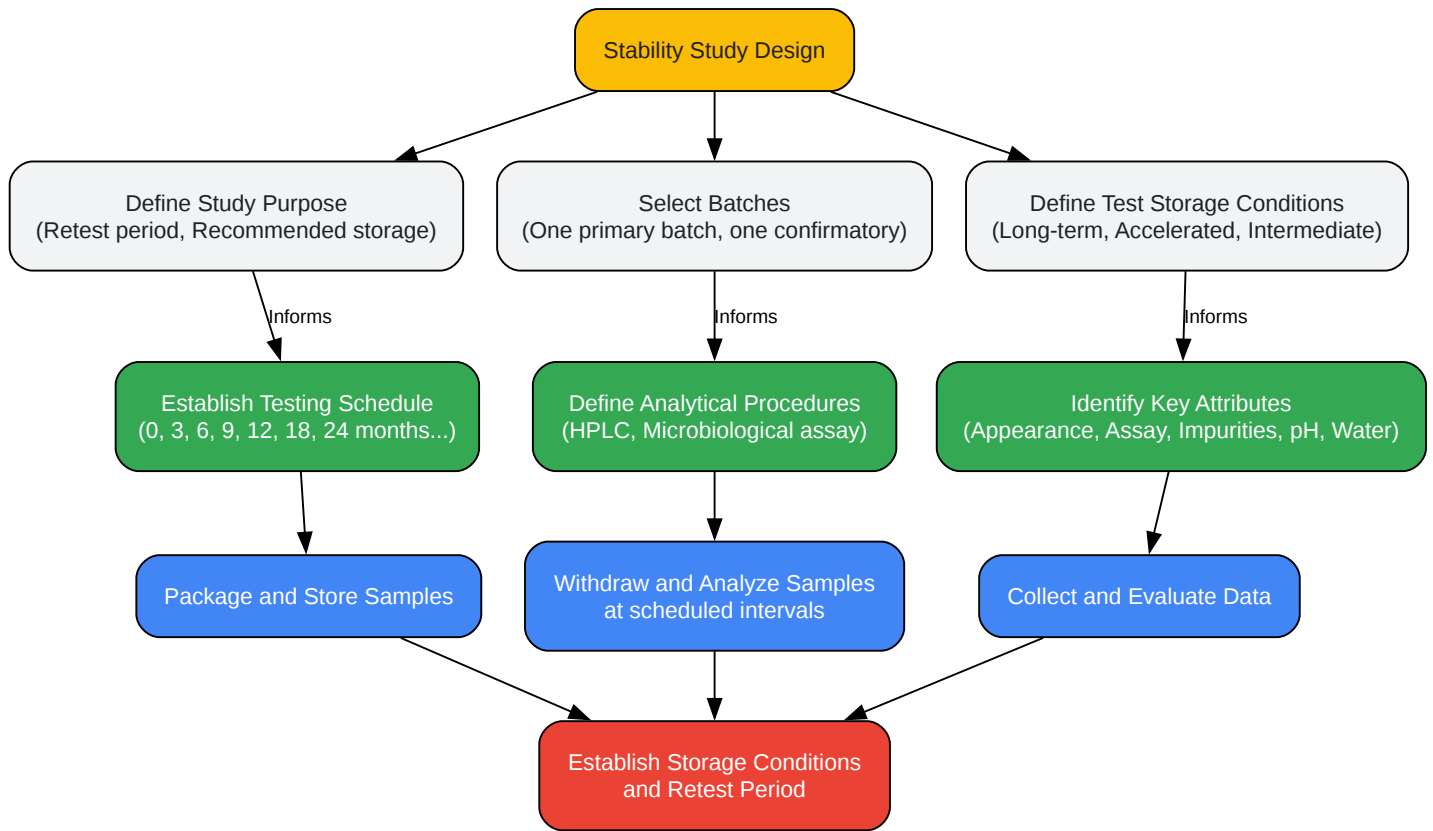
Stability Study Design

Define Study Purpose
(Retest period, Recommended storage)

Select Batches
(One primary batch, one confirmatory)

Define Test Storage Conditions
(Long-term, Accelerated, Intermediate)

Informs

Informs

Informs

Establish Testing Schedule
(0, 3, 6, 9, 12, 18, 24 months...)

Define Analytical Procedures
(HPLC, Microbiological assay)

Identify Key Attributes
(Appearance, Assay, Impurities, pH, Water)

Package and Store Samples

Withdraw and Analyze Samples
at scheduled intervals

Collect and Evaluate Data

Establish Storage Conditions
and Retest Period